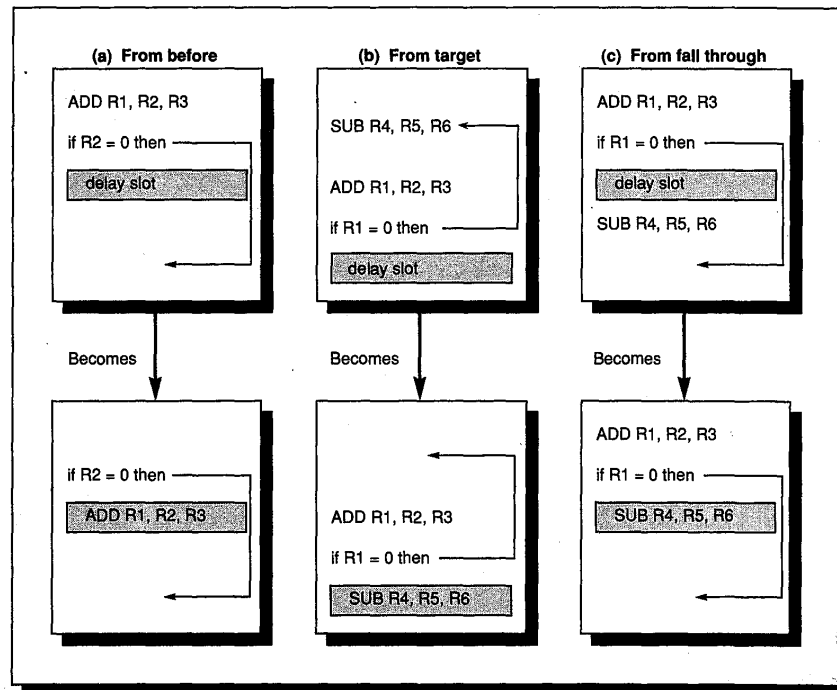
(a) From before

ADD R1, R2, R3

if R2 = 0 then

delay slot

Becomes

if R2 = 0 then

ADD R1, R2, R3

(b) From target

SUB R4, R5, R6

ADD R1, R2, R3

if R1 = 0 then

delay slot

Becomes

ADD R1, R2, R3

if R1 = 0 then

SUB R4, R5, R6

(c) From fall through

ADD R1, R2, R3

if R1 = 0 then

delay slot

SUB R4, R5, R6

Becomes

ADD R1, R2, R3

if R1 = 0 then

SUB R4, R5, R6